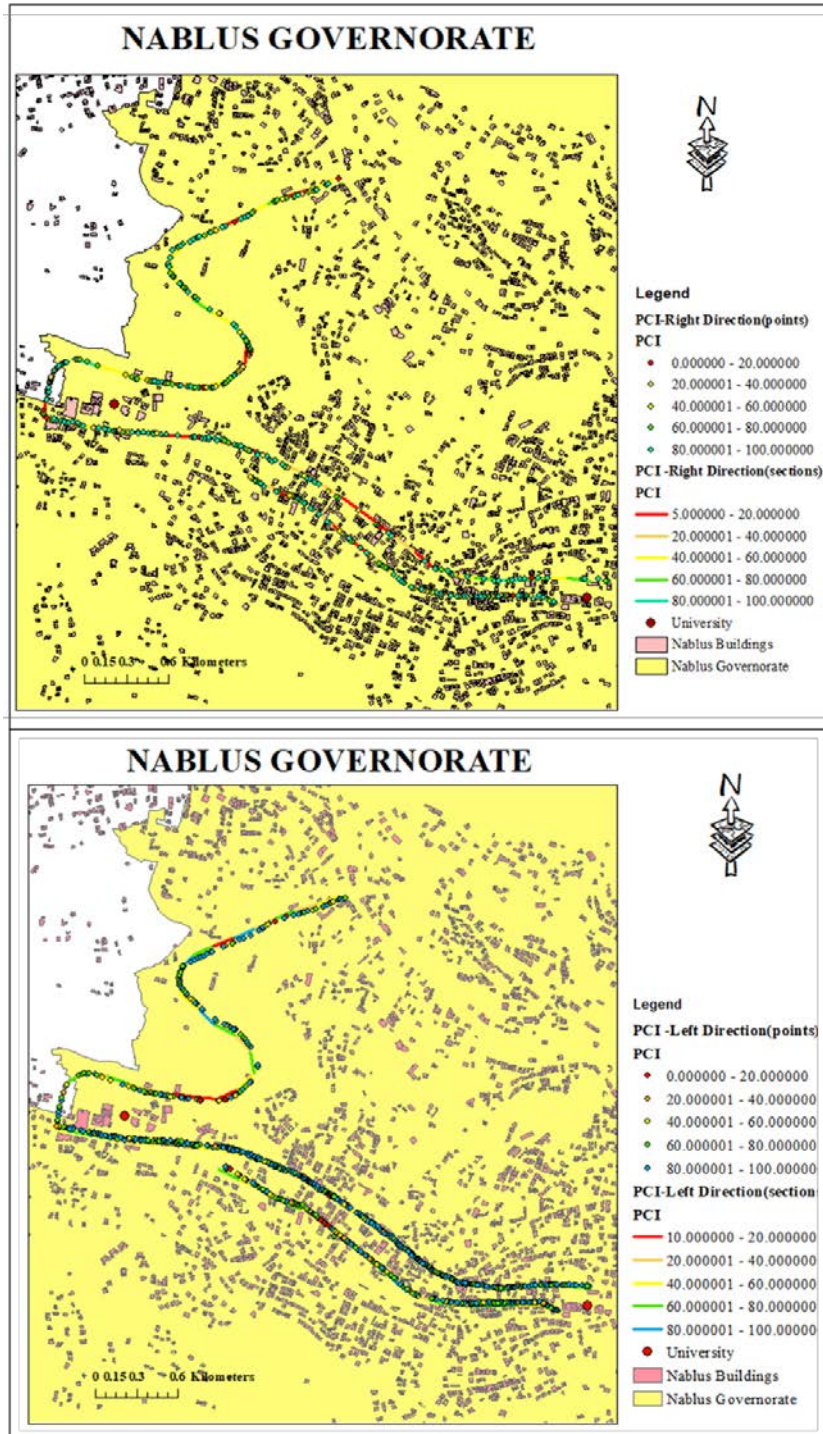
NABLUS GOVERNORATE

N

Legend
PCI-Right Direction(points)
PCI
0.000000 - 20.000000
20.000001 - 40.000000
40.000001 - 60.000000
60.000001 - 80.000000
80.000001 - 100.000000
PCI -Right Direction(sections)
PCI
5.000000 - 20.000000
20.000001 - 40.000000
40.000001 - 60.000000
60.000001 - 80.000000
80.000001 - 100.000000
University
Nablus Buildings
Nablus Governorate

0 0.15 0.3 0.6 Kilometers

NABLUS GOVERNORATE

N

Legend
PCI -Left Direction(points)
PCI
0.000000 - 20.000000
20.000001 - 40.000000
40.000001 - 60.000000
60.000001 - 80.000000
80.000001 - 100.00000
PCI-Left Direction(section
PCI
10.000000 - 20.000000
20.000001 - 40.000000
40.000001 - 60.000000
60.000001 - 80.000000
80.000001 - 100.00000
University
Nablus Buildings
Nablus Governorate

0 0.15 0.3 0.6 Kilometers